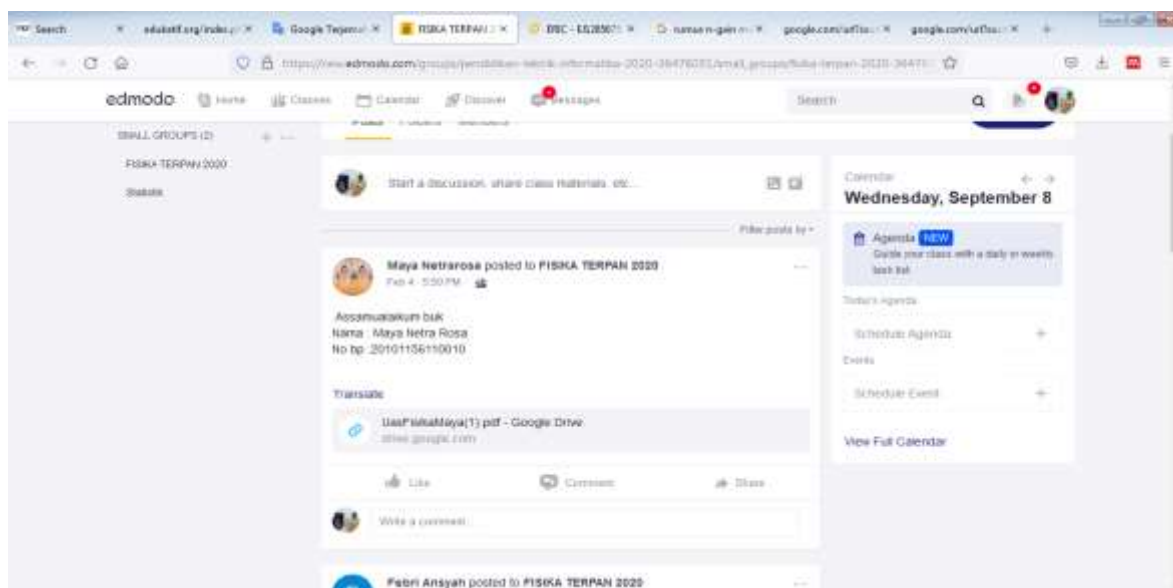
Search | edukatif.org/index.p | Google Terjemah | FISIKA TERPAN | ERIC - ED | rumus n-gain | google.com/url | google.com/url

https://new.edmodo.com/groups/pendidikan-teknik-informatika-2020-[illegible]

edmodo Home Classes Calendar Discover Messages Search

SMALL GROUPS (2)
FISIKA TERPAN 2020
Statistik

Start a discussion, share class materials, etc...

Filter posts by

Maya Netrarosa posted to FISIKA TERPAN 2020
Feb 4 5:50 PM

Assamualaikum buk
Nama : Maya Netra Rosa
No bp :201011156110010

Translate

UasFisikaMaya(1).pdf - Google Drive
drive.google.com

Like Comment Share

Write a comment...

Febri Ansyah posted to FISIKA TERPAN 2020

Calendar
Wednesday, September 8

Agenda NEW
Guide your class with a daily or weekly task list

Today's Agenda
Schedule Agenda
Events
Schedule Event

View Full Calendar